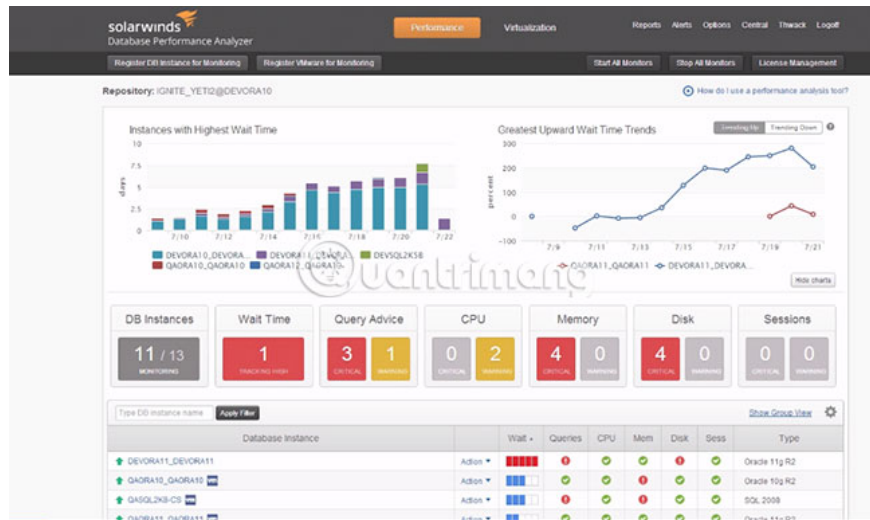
solarwinds
Database Performance Analyzer

Performance Virtualization

Reports Alerts Options Central Thwack Logoff

Register DB Instance for Monitoring Register VMware for Monitoring

Start All Monitors Stop All Monitors License Management

Repository: IGNITE_YETI2@DEVORA10

How do I use a performance analysis tool?

Instances with Highest Wait Time

10
7.5
5
2.5
0

days

7/10 7/12 7/14 7/16 7/18 7/20 7/22

DEVORA10_DEVORA... DEVORA11_DEVORA... DEVSQL2K8
QAORA10_QAORA10 QAORA12_QAORA12

Greatest Upward Wait Time Trends

Trending Up Trending Down

300
200
100
0
-100

percent

7/9 7/11 7/13 7/15 7/17 7/19 7/21

QAORA11_QAORA11 DEVORA11_DEVORA...

Hide charts

DB Instances
11 / 13
MONITORING

Wait Time
1
TRACKING HIGH

Query Advice
3
CRITICAL
1
WARNING

CPU
0
CRITICAL
2
WARNING

Memory
4
CRITICAL
0
WARNING

Disk
4
CRITICAL
0
WARNING

Sessions
0
CRITICAL
0
WARNING

Type DB instance name Apply Filter

Show Group View

| Database Instance | | Wait | Queries | CPU | Mem | Disk | Sess | Type |
|---|---|---|---|---|---|---|---|---|
| DEVORA11_DEVORA11 | Action | | | | | | | Oracle 11g R2 |
| QAORA10_QAORA10 | Action | | | | | | | Oracle 10g R2 |
| QASQL2K8-CS | Action | | | | | | | SQL 2008 |
| QAORA11_QAORA11 | Action | | | | | | | Oracle 11g R2 |